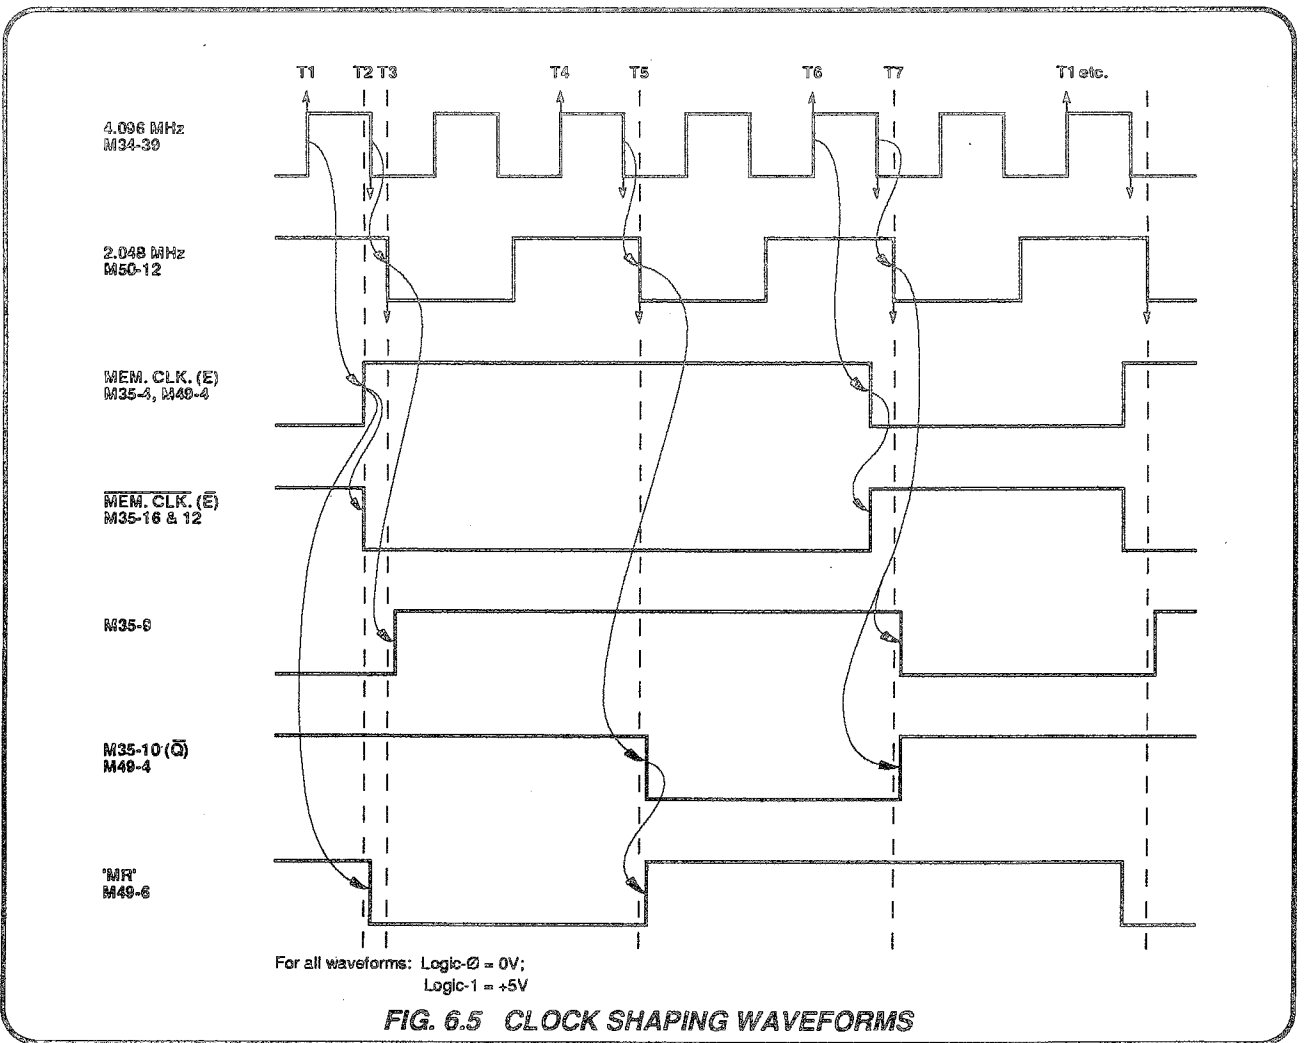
T1 T2 T3 T4 T5 T6 T7 T1 etc.

4.096 MHz
M34-30

2.048 MHz
M50-12

MEM. CLK. (E)
M35-4, M49-4

$\overline{\text{MEM. CLK. (E)}}$
M35-16 & 12

M35-9

M35-10 ($\overline{Q}$)
M49-4

'MR'
M49-6

For all waveforms: Logic-Ø = 0V;
Logic-1 = +5V

FIG. 6.5 CLOCK SHAPING WAVEFORMS